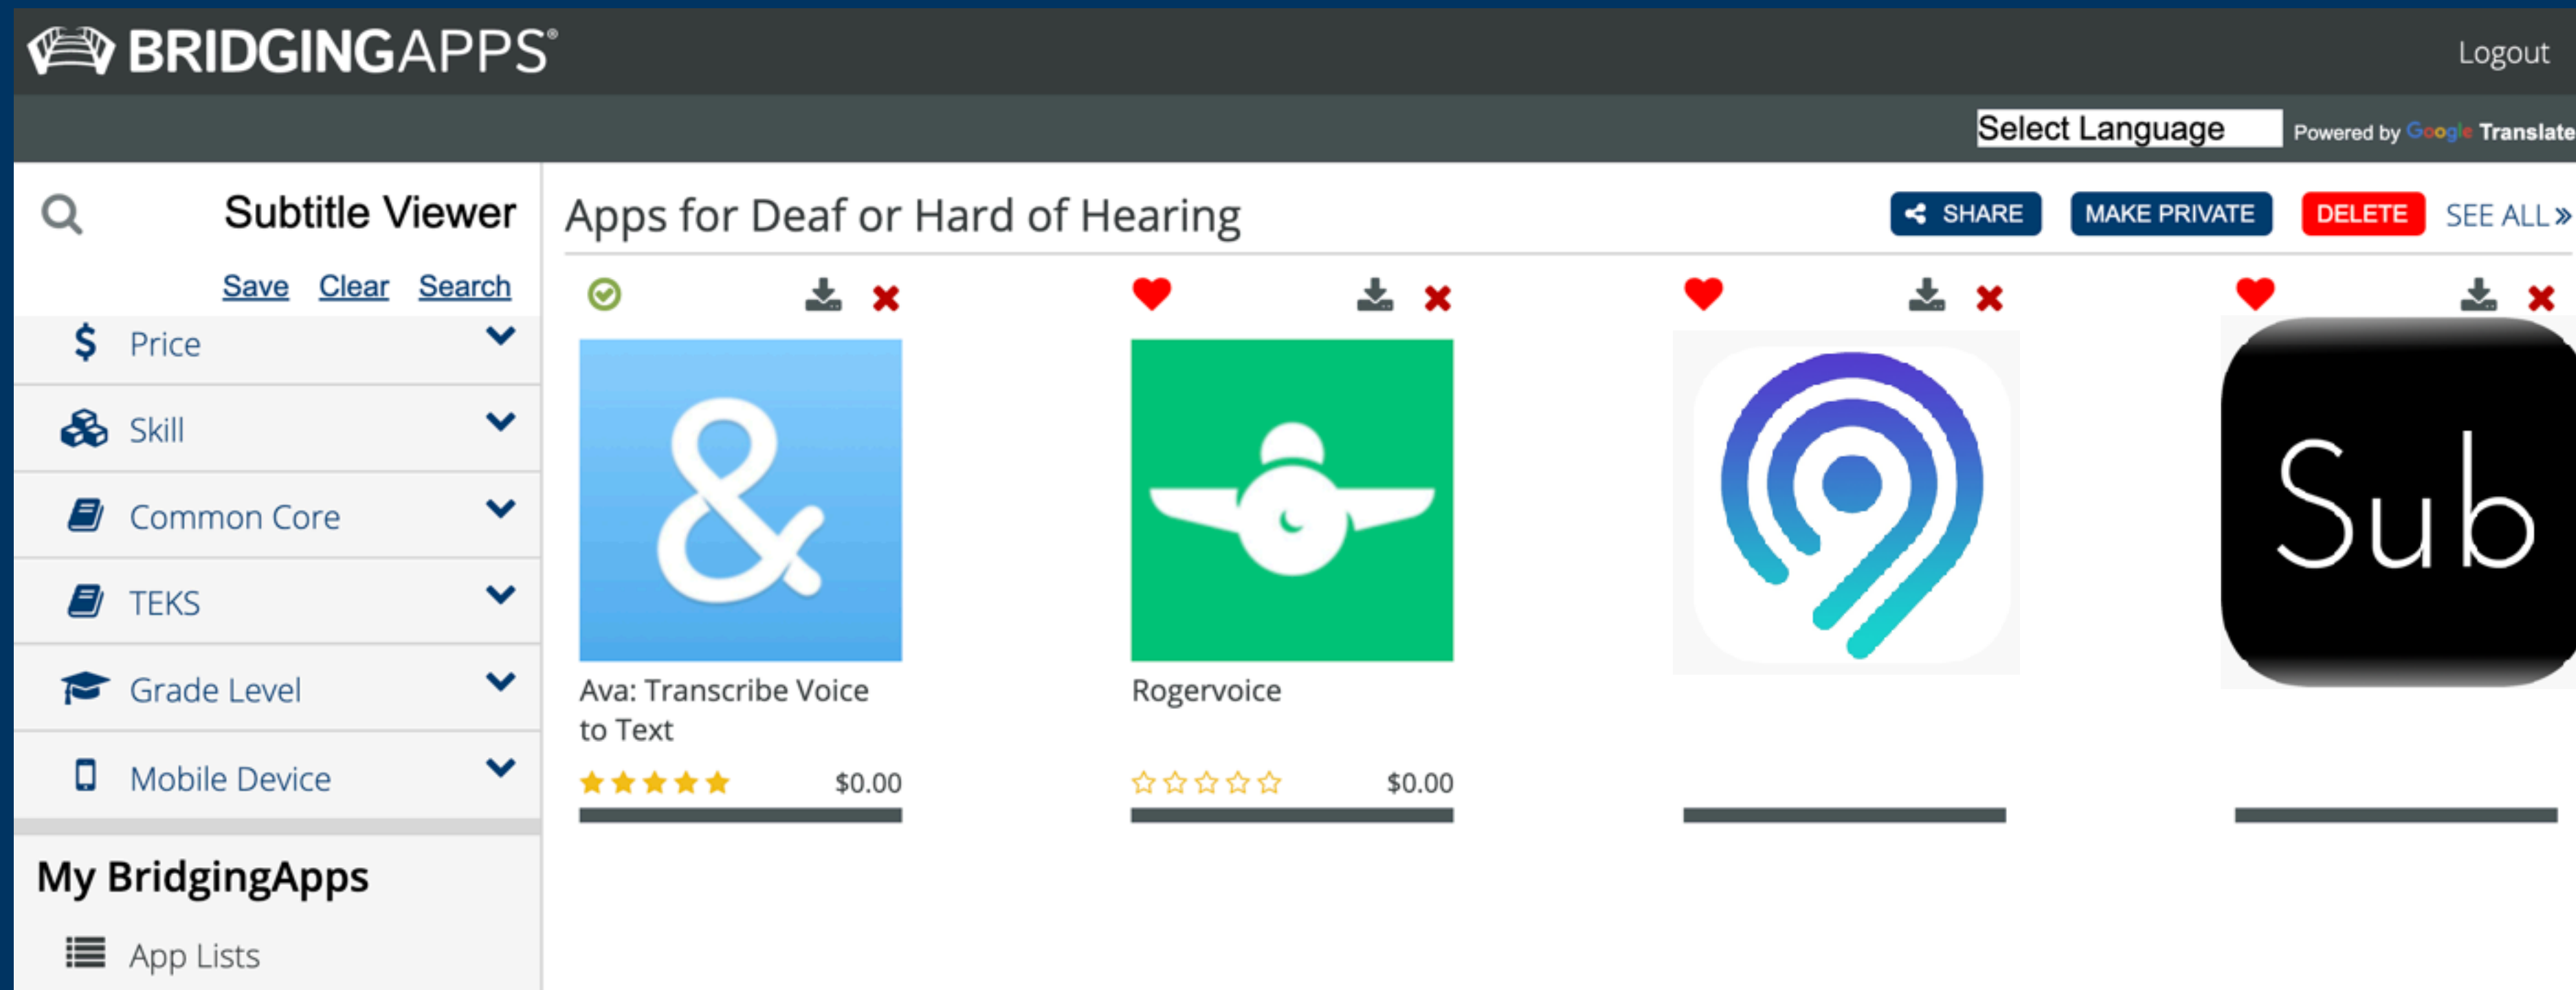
BRIDGINGAPPS®

Logout

Select Language

Powered by Google Translate

Subtitle Viewer

Save Clear Search

$ Price

Skill

Common Core

TEKS

Grade Level

Mobile Device

My BridgingApps

App Lists

Apps for Deaf or Hard of Hearing

SHARE MAKE PRIVATE DELETE SEE ALL »

Ava: Transcribe Voice to Text

$0.00

Rogervoice

$0.00

Sub